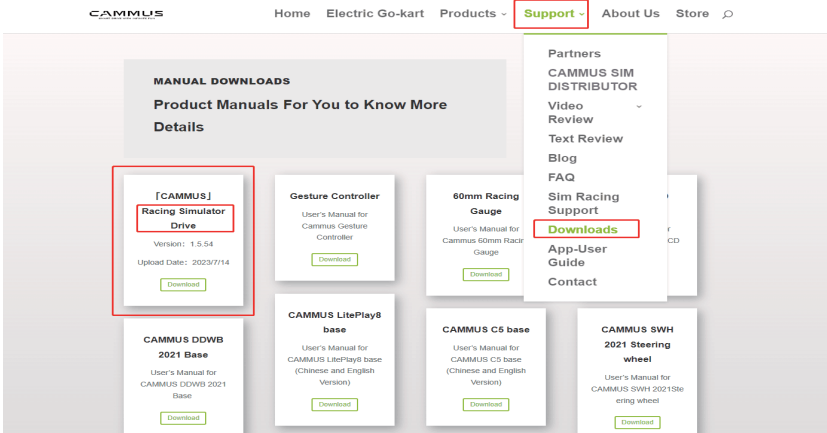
CAMMUS

Home Electric Go-kart Products Support About Us Store

Partners
CAMMUS SIM DISTRIBUTOR
Video Review
Text Review
Blog
FAQ
Sim Racing Support
Downloads
App-User Guide
Contact

MANUAL DOWNLOADS

Product Manuals For You to Know More Details

「CAMMUS」 Racing Simulator Drive
Version：1.5.54
Upload Date：2023/7/14
Download

Gesture Controller
User's Manual for Cammus Gesture Controller
Download

60mm Racing Gauge
User's Manual for Cammus 60mm Racin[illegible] Gauge
Download

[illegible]r
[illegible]CD

CAMMUS DDWB 2021 Base
User's Manual for CAMMUS DDWB 2021 Base
Download

CAMMUS LitePlay8 base
User's Manual for CAMMUS LitePlay8 base (Chinese and English Version)
Download

CAMMUS C5 base
User's Manual for CAMMUS C5 base (Chinese and English Version)
Download

CAMMUS SWH 2021 Steering wheel
User's Manual for CAMMUS SWH 2021Steering wheel
Download